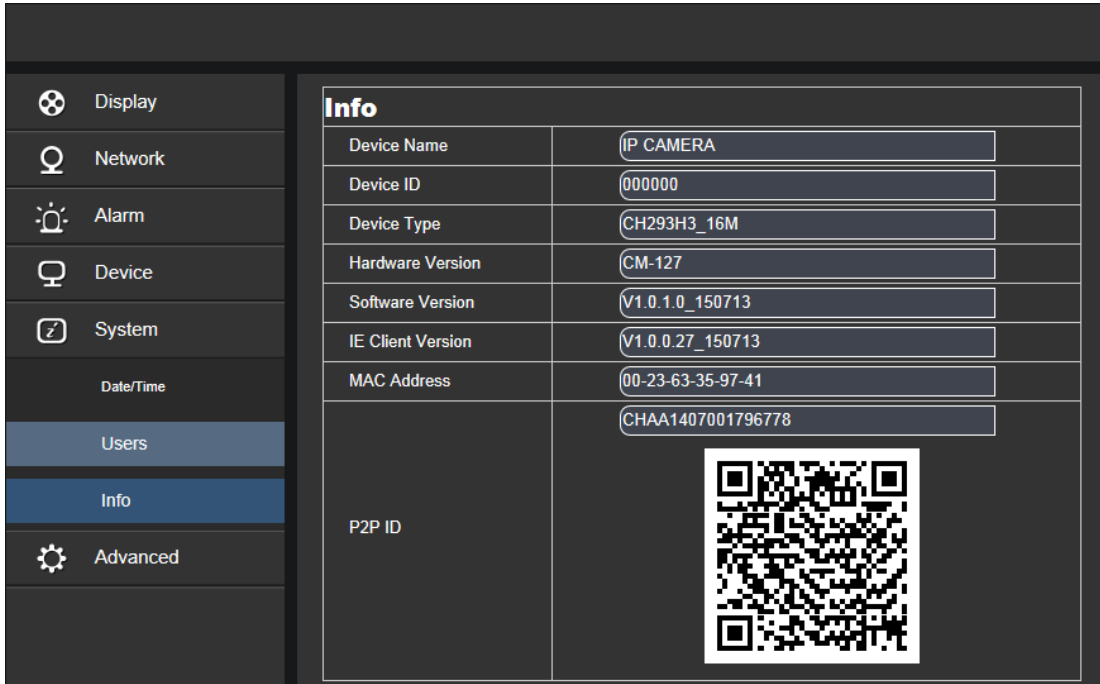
Display
Network
Alarm
Device
System
Date/Time
Users
Info
Advanced

Info

| | |
|---|---|
| Device Name | IP CAMERA |
| Device ID | 000000 |
| Device Type | CH293H3_16M |
| Hardware Version | CM-127 |
| Software Version | V1.0.1.0_150713 |
| IE Client Version | V1.0.0.27_150713 |
| MAC Address | 00-23-63-35-97-41 |
| P2P ID | CHAA1407001796778 |